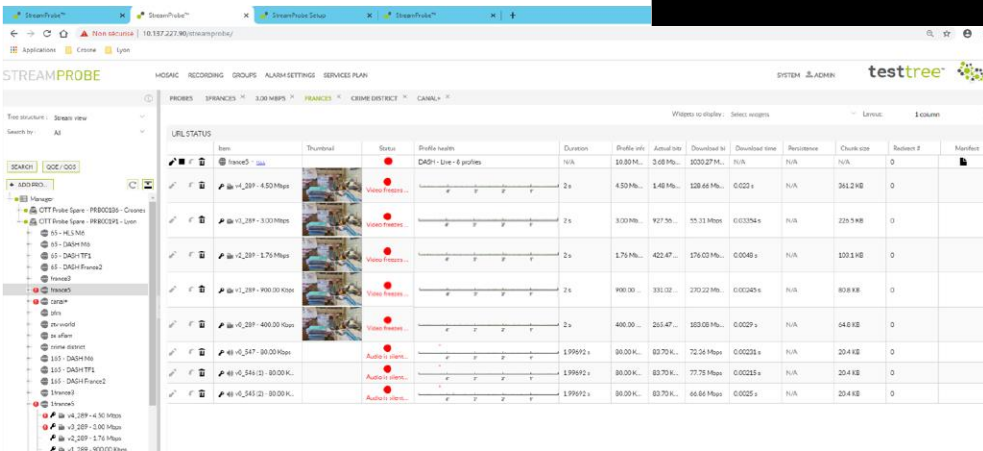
StreamProbe™ × StreamProbe™ × StreamProbe Setup × StreamProbe™ × +

Non sécurisé | 10.137.227.90/streamprobe/

Applications Cnoone Lyon

STREAMPROBE MOSAIC RECORDING GROUPS ALARM SETTINGS SERVICES PLAN SYSTEM ADMIN testtree

PROBES 1FRANCES × 3.00 MBPS × FRANCE5 × CRIME DISTRICT × CANAL+ ×

Tree structure : Stream view

Search by All

SEARCH QOE / QOS

ADD PRO...

Manager
CTT Probe Spare - PRB00136 - Cnoone
CTT Probe Spare - PRB00191 - Lyon
65 - HLS M6
65 - DASH M6
65 - DASH TF1
65 - DASH France2
france3
france5
canal+
bfm
tv world
tv ofam
crime district
165 - DASH M6
165 - DASH TF1
165 - DASH France2
1france3
1france5
v4_289 - 4.50 Mbps
v3_289 - 3.00 Mbps
v2_289 - 1.76 Mbps
v1_289 - 900.00 Kbps

Widgets to display : Select widgets Layout: 1 column

URL STATUS

| Item | Thumbnail | Status | Profile health | Duration | Profile info | Actual bits | Download bi | Download time | Persistence | Chunk size | Redirect # | Manifest |
|---|---|---|---|---|---|---|---|---|---|---|---|---|
| france5 - | | | DASH - Live - 6 profiles | N/A | 10.00 M... | 3.68 Mb... | 1030.27 M... | N/A | N/A | N/A | 0 | |
| v4_289 - 4.50 Mbps | | Video freezes... | | 2 s | 4.50 Mb... | 1.48 Mb... | 128.66 Mb... | 0.023 s | N/A | 361.2 KB | 0 | |
| v3_289 - 3.00 Mbps | | Video freezes... | | 2 s | 3.00 Mb... | 927.56... | 55.31 Mbps | 0.03354 s | N/A | 226.5 KB | 0 | |
| v2_289 - 1.76 Mbps | | Video freezes... | | 2 s | 1.76 Mb... | 422.47... | 176.03 Mb... | 0.0048 s | N/A | 103.1 KB | 0 | |
| v1_289 - 900.00 Kbps | | Video freezes... | | 2 s | 900.00 ... | 331.02... | 270.22 Mb... | 0.00245 s | N/A | 80.8 KB | 0 | |
| v0_289 - 400.00 Kbps | | Video freezes... | | 2 s | 400.00 ... | 265.47... | 183.08 Mb... | 0.0029 s | N/A | 64.8 KB | 0 | |
| v0_547 - 80.00 Kbps | | Audio is silen... | | 1.99692 s | 80.00 K... | 83.70 K... | 72.36 Mbps | 0.00231 s | N/A | 20.4 KB | 0 | |
| v0_546(1) - 80.00 K... | | Audio is silen... | | 1.99692 s | 80.00 K... | 83.70 K... | 77.75 Mbps | 0.00215 s | N/A | 20.4 KB | 0 | |
| v0_545(2) - 80.00 K... | | Audio is silen... | | 1.99692 s | 80.00 K... | 83.70 K... | 66.86 Mbps | 0.0025 s | N/A | 20.4 KB | 0 | |